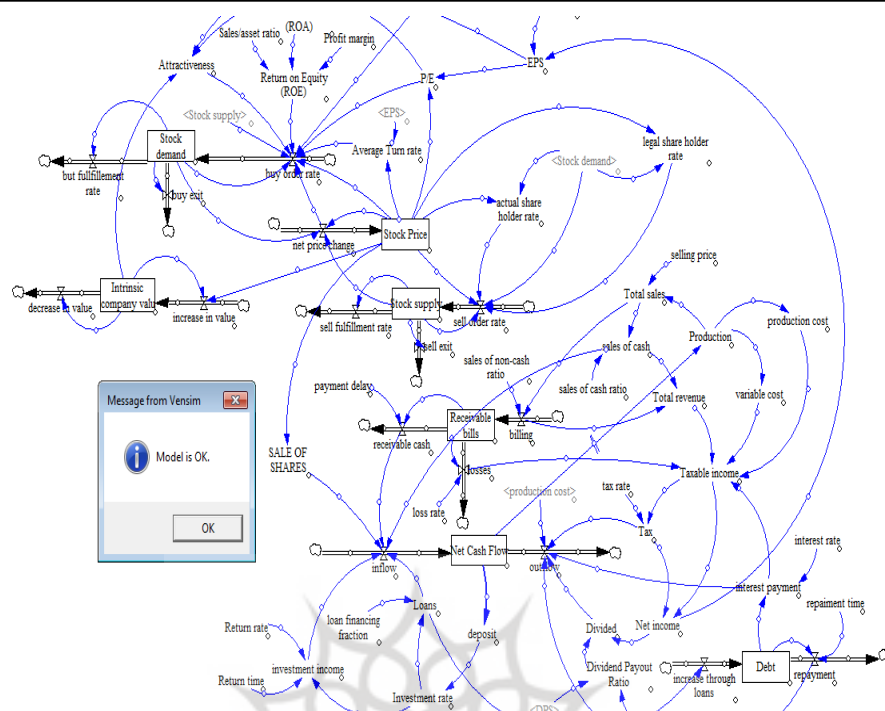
Sales/asset ratio
(ROA)
Profit margin
EPS
Attractiveness
Return on Equity (ROE)
P/E
<Stock supply>
<EPS>
Stock demand
Average Turn rate
legal share holder rate
buy order rate
but fullfillement rate
buy exit
<Stock demand>
actual share holder rate
net price change
Stock Price
selling price
Intrinsic company valu
decrease in value
increase in value
Stock supply
sell order rate
Total sales
sell fulfillment rate
sell exit
Production
production cost
sales of cash
sales of non-cash ratio
payment delay
sales of cash ratio
Message from Vensim
Model is OK.
OK
Receivable bills
Total revenue
variable cost
receivable cash
billing
SALE OF SHARES
losses
Taxable income
<production cost>
tax rate
loss rate
Tax
Net Cash Flow
interest rate
inflow
outflow
interest payment
Loans
repaiment time
Return rate
loan financing fraction
deposit
Divided
Net income
investment income
Dividend Payout Ratio
Debt
Return time
increase through loans
repayment
Investment rate
<DPS>